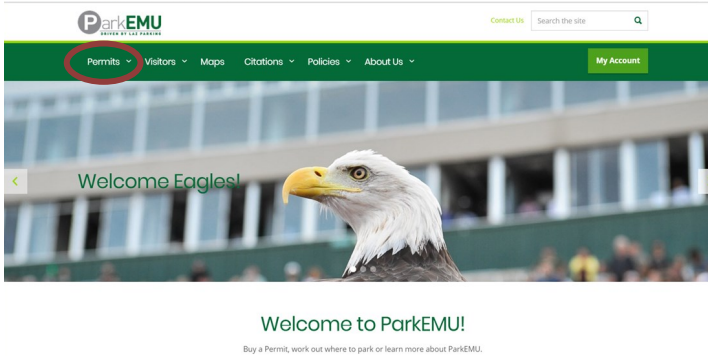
ParkEMU
DRIVEN BY LAZ PARKING

Contact Us
Search the site

Permits
Visitors
Maps
Citations
Policies
About Us
My Account

Welcome Eagles!

Welcome to ParkEMU!

Buy a Permit, work out where to park or learn more about ParkEMU.